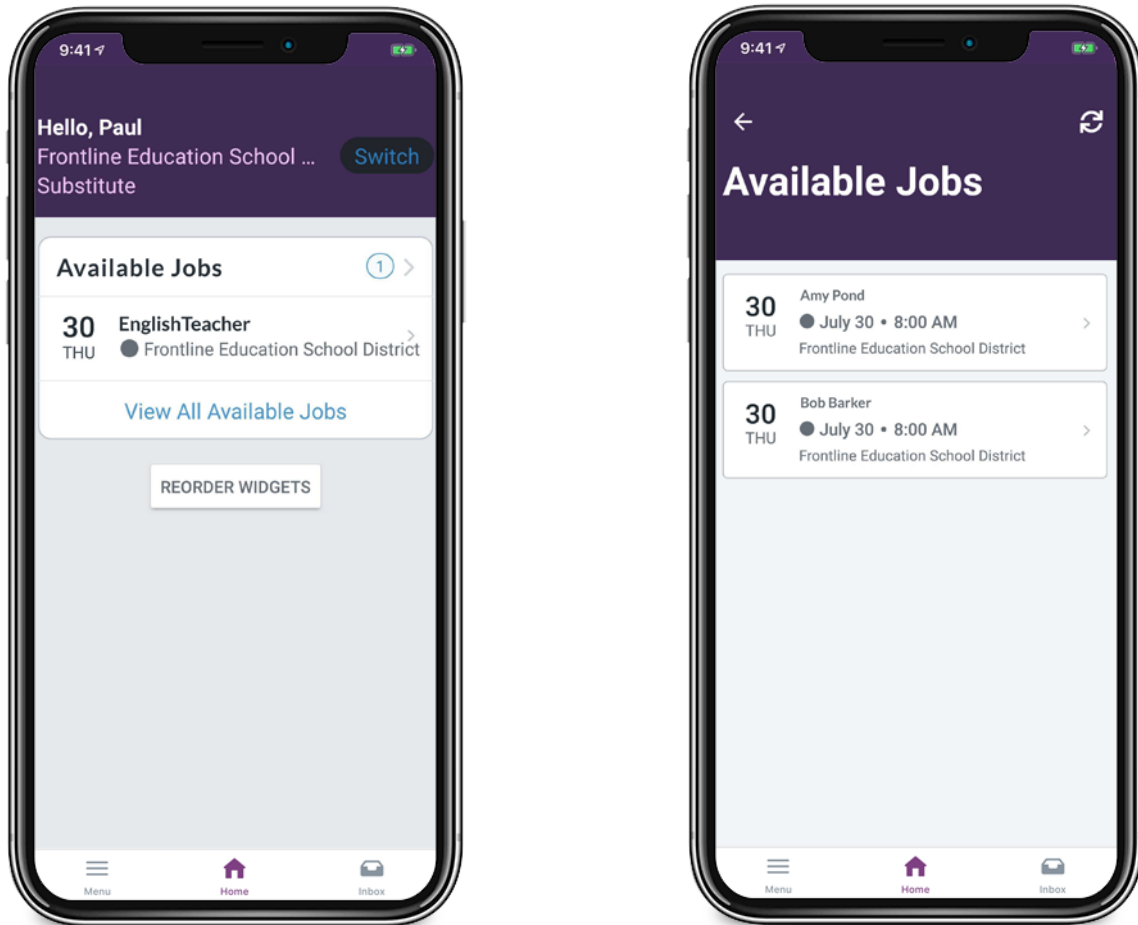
9:41

Hello, Paul
Frontline Education School ...
Substitute

Switch

Available Jobs 1

30
THU
EnglishTeacher
Frontline Education School District

View All Available Jobs

REORDER WIDGETS

Menu Home Inbox

9:41

Available Jobs

30
THU
Amy Pond
July 30 • 8:00 AM
Frontline Education School District

30
THU
Bob Barker
July 30 • 8:00 AM
Frontline Education School District

Menu Home Inbox